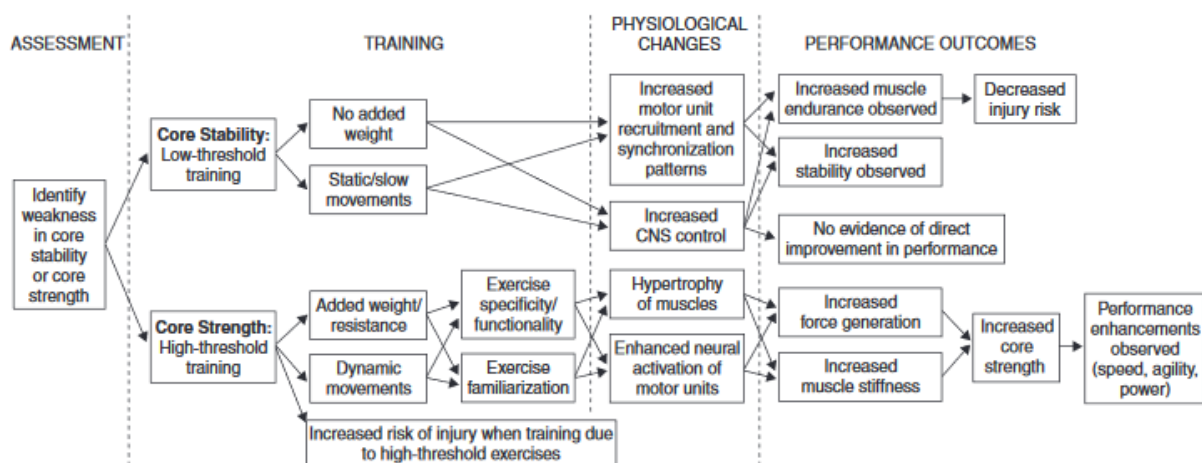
ASSESSMENT

TRAINING

PHYSIOLOGICAL CHANGES

PERFORMANCE OUTCOMES

Identify weakness in core stability or core strength

Core Stability: Low-threshold training

Core Strength: High-threshold training

No added weight

Static/slow movements

Added weight/ resistance

Dynamic movements

Exercise specificity/ functionality

Exercise familiarization

Increased risk of injury when training due to high-threshold exercises

Increased motor unit recruitment and synchronization patterns

Increased CNS control

Hypertrophy of muscles

Enhanced neural activation of motor units

Increased muscle endurance observed

Decreased injury risk

Increased stability observed

No evidence of direct improvement in performance

Increased force generation

Increased muscle stiffness

Increased core strength

Performance enhancements observed (speed, agility, power)